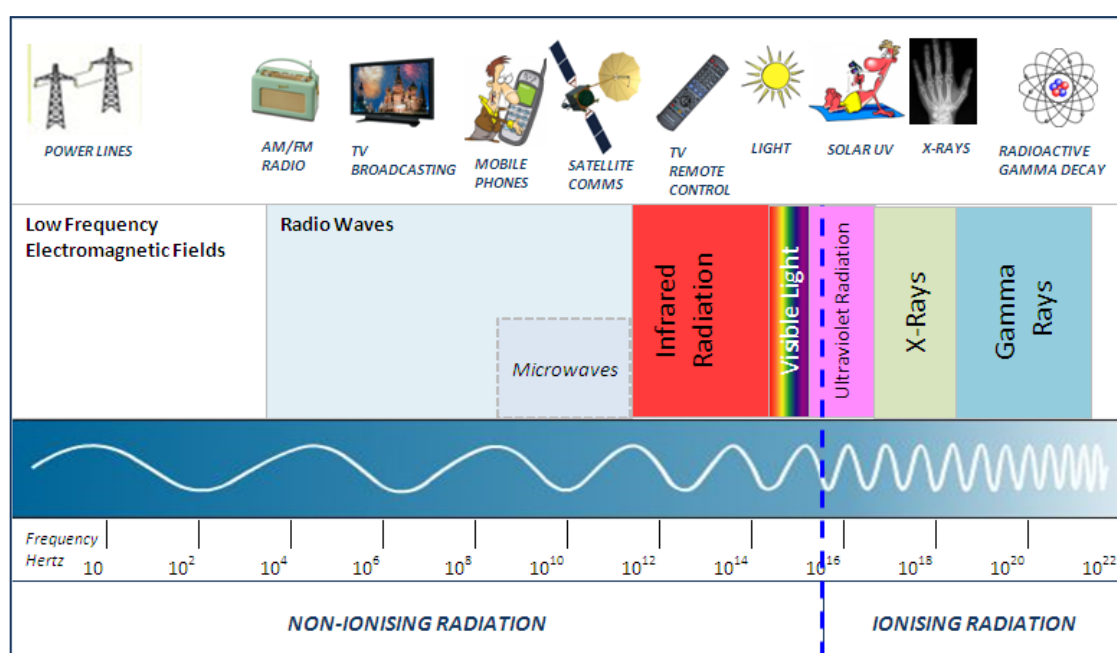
POWER LINES

AM/FM RADIO

TV BROADCASTING

MOBILE PHONES

SATELLITE COMMS

TV REMOTE CONTROL

LIGHT

SOLAR UV

X-RAYS

RADIOACTIVE GAMMA DECAY

Low Frequency Electromagnetic Fields

Radio Waves

Microwaves

Infrared Radiation

Visible Light

Ultraviolet Radiation

X-Rays

Gamma Rays

Frequency Hertz 10 $10^2$ $10^4$ $10^6$ $10^8$ $10^{10}$ $10^{12}$ $10^{14}$ $10^{16}$ $10^{18}$ $10^{20}$ $10^{22}$

NON-IONISING RADIATION

IONISING RADIATION